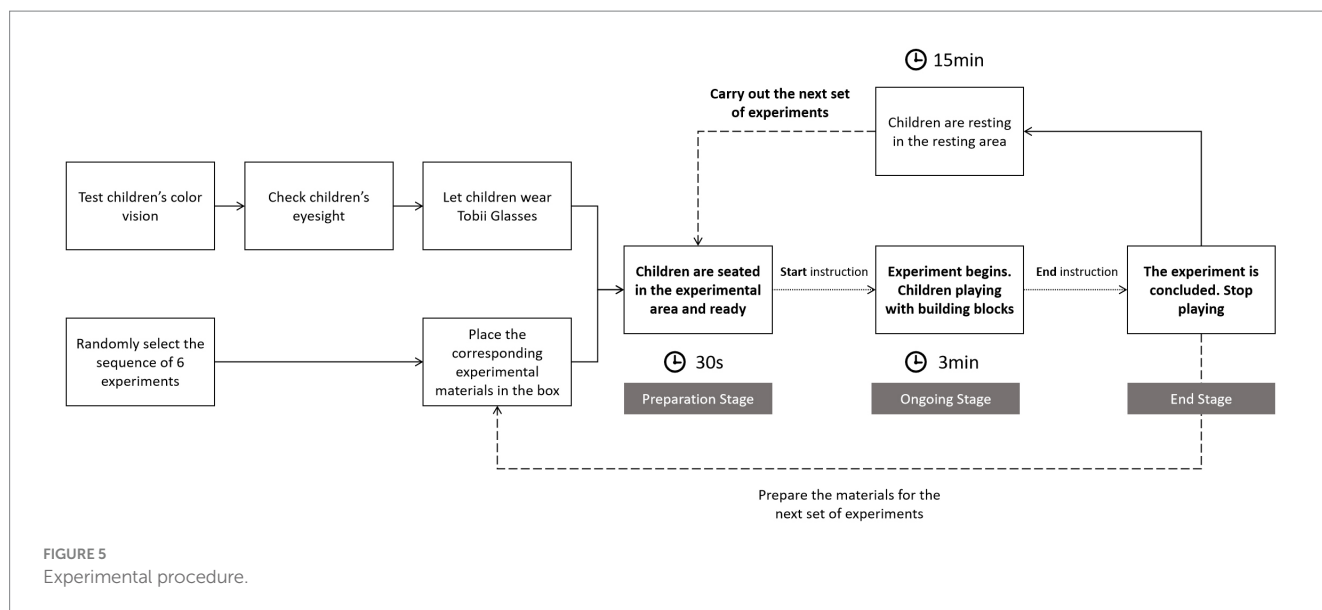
15min

Carry out the next set of experiments

Children are resting in the resting area

Test children's color vision

Check children's eyesight

Let children wear Tobii Glasses

Children are seated in the experimental area and ready

Start instruction

Experiment begins. Children playing with building blocks

End instruction

The experiment is concluded. Stop playing

Randomly select the sequence of 6 experiments

Place the corresponding experimental materials in the box

30s

Preparation Stage

3min

Ongoing Stage

End Stage

Prepare the materials for the next set of experiments

FIGURE 5
Experimental procedure.